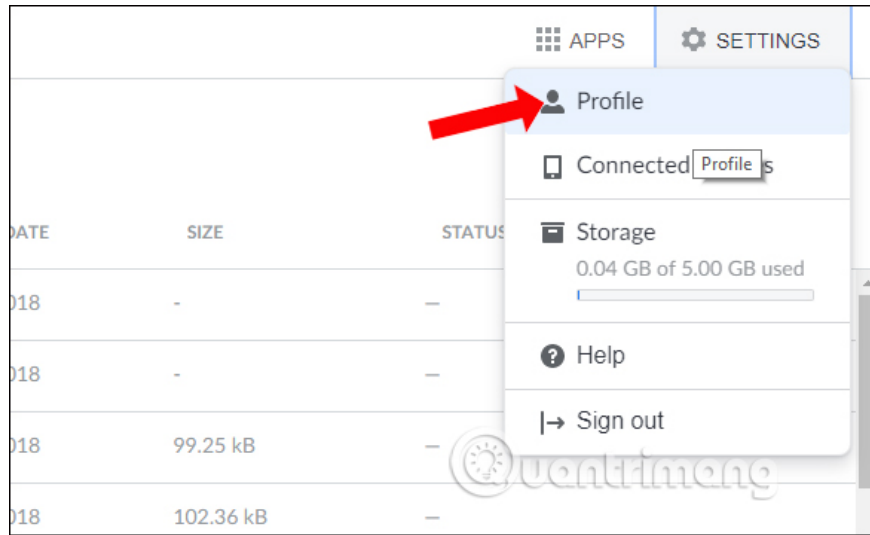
APPS SETTINGS

Profile

Connected Profile s

Storage
0.04 GB of 5.00 GB used

Help

Sign out

| DATE | SIZE | STATUS |
|---|---|---|
| 018 | - | – |
| 018 | - | – |
| 018 | 99.25 kB | – |
| 018 | 102.36 kB | – |

Quantrimang